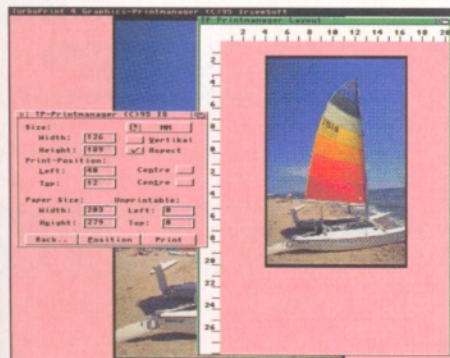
TurboPrint 4 Graphics-Printmanager (C)95 IrseeSoft
TP Printmanager Layout
2 4 6 8 10 12 14 16 18 20
TP-Printmanager (C)95 IS
Size: MM
Width: 126 Vertikal
Height: 189 Aspect
Print-Position:
Left: 40 Centre
Top: 12 Centre
Paper Size: Unprintable:
Width: 203 Left: 0
Height: 279 Top: 0
Back.. Position Print
2
4
6
8
10
12
14
16
18
20
22
24
26